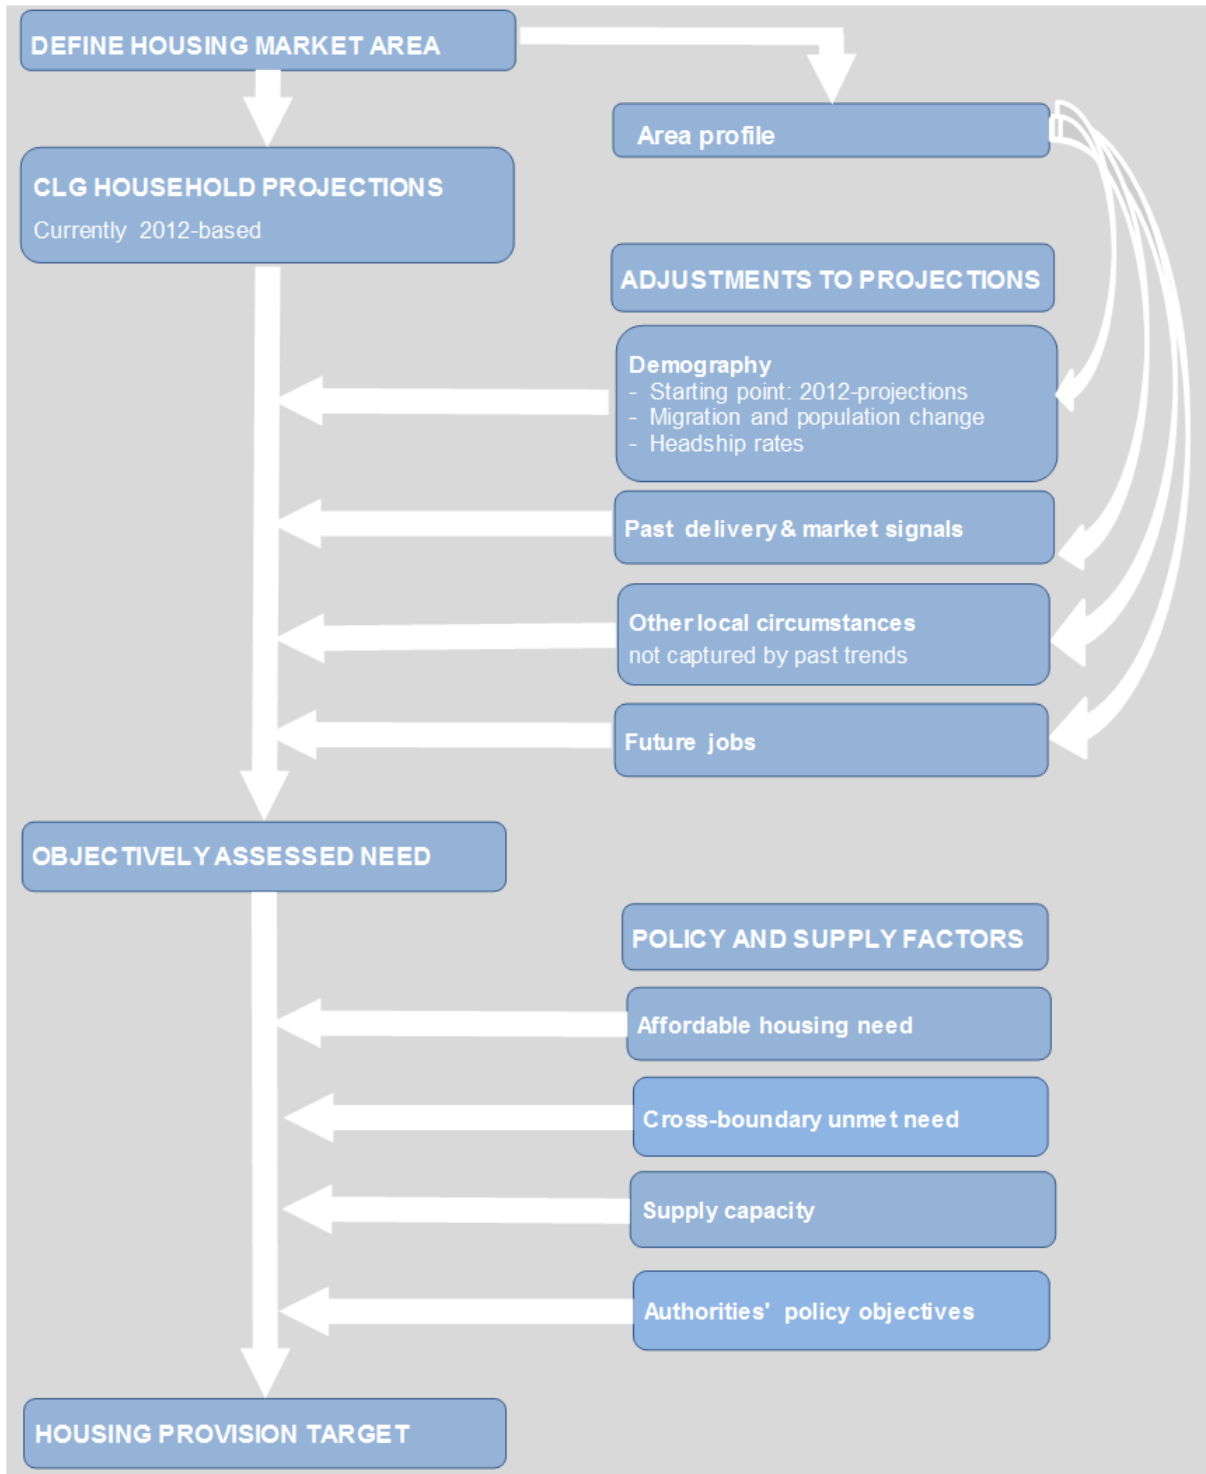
DEFINE HOUSING MARKET AREA

Area profile

CLG HOUSEHOLD PROJECTIONS
Currently 2012-based

ADJUSTMENTS TO PROJECTIONS

Demography
- Starting point: 2012-projections
- Migration and population change
- Headship rates

Past delivery & market signals

Other local circumstances
not captured by past trends

Future jobs

OBJECTIVELY ASSESSED NEED

POLICY AND SUPPLY FACTORS

Affordable housing need

Cross-boundary unmet need

Supply capacity

Authorities' policy objectives

HOUSING PROVISION TARGET